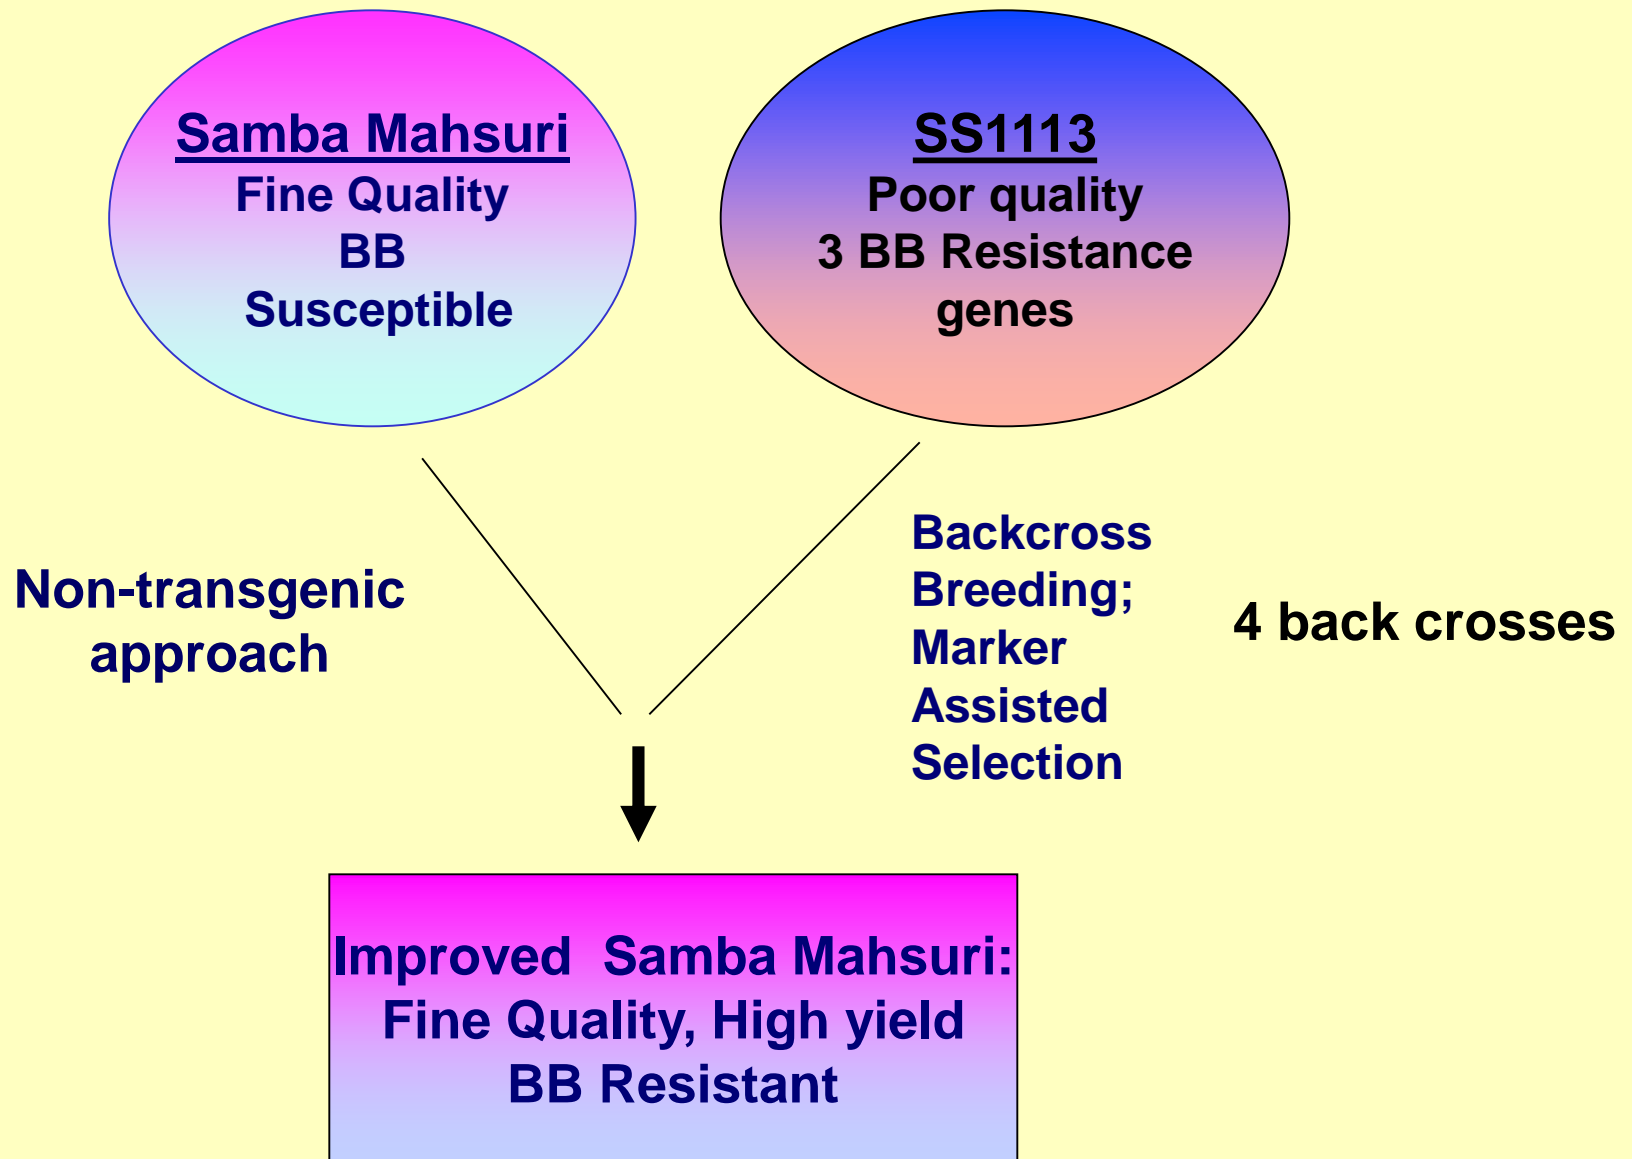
Samba Mahsuri
Fine Quality
BB
Susceptible

SS1113
Poor quality
3 BB Resistance genes

Non-transgenic approach

Backcross Breeding; Marker Assisted Selection

4 back crosses

Improved Samba Mahsuri:
Fine Quality, High yield
BB Resistant